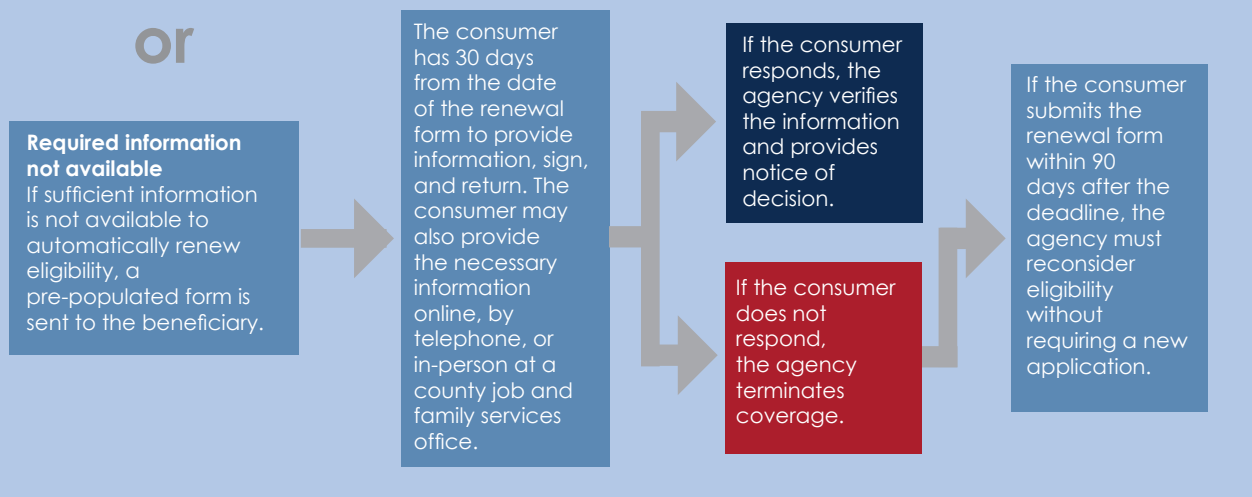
or

**Required information not available**
If sufficient information is not available to automatically renew eligibility, a pre-populated form is sent to the beneficiary.

The consumer has 30 days from the date of the renewal form to provide information, sign, and return. The consumer may also provide the necessary information online, by telephone, or in-person at a county job and family services office.

If the consumer responds, the agency verifies the information and provides notice of decision.

If the consumer does not respond, the agency terminates coverage.

If the consumer submits the renewal form within 90 days after the deadline, the agency must reconsider eligibility without requiring a new application.